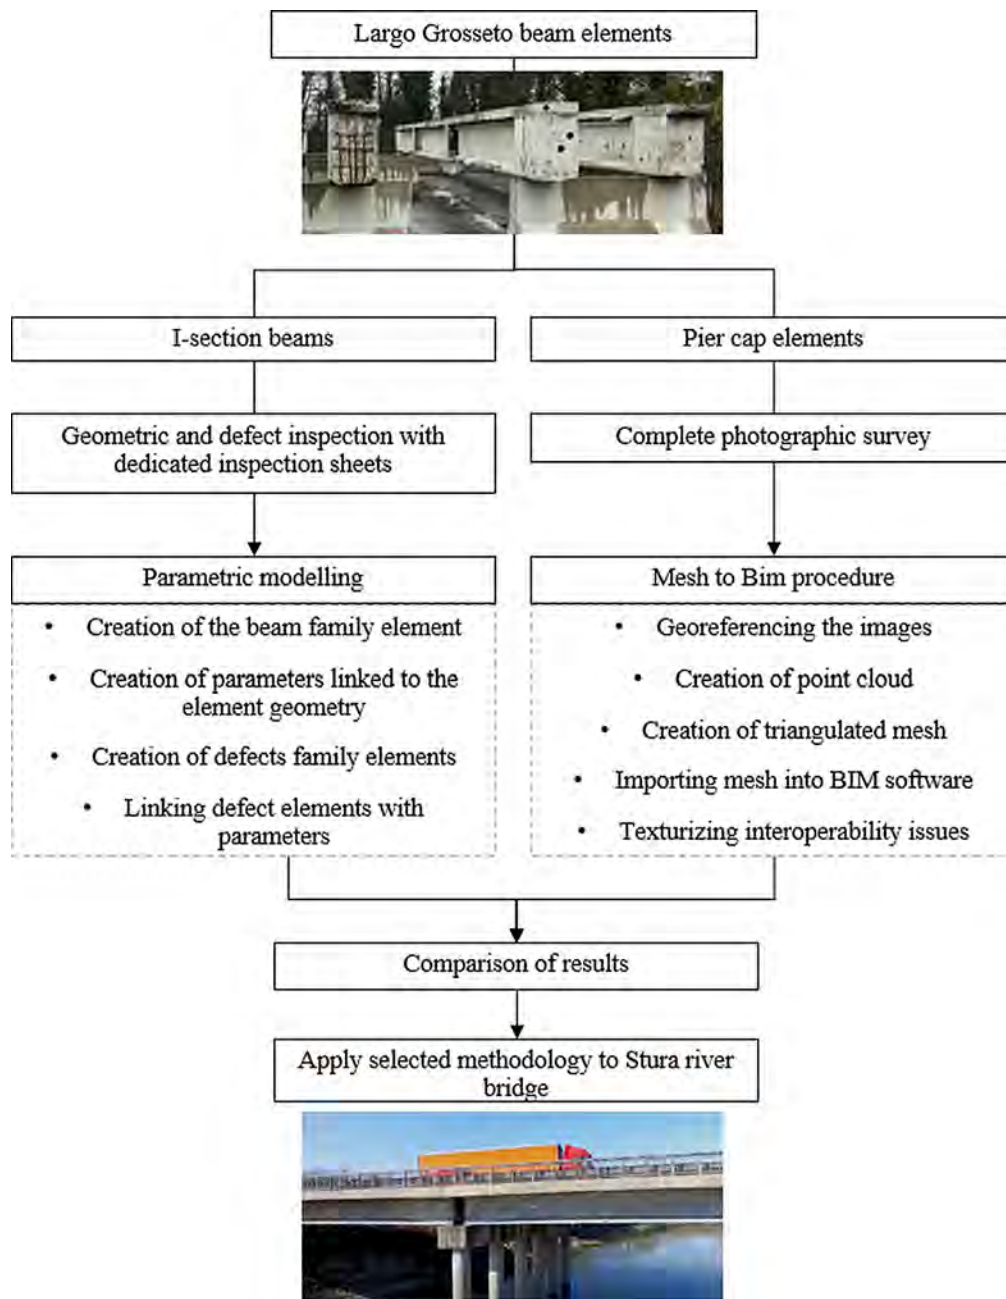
Largo Grosseto beam elements

I-section beams

Geometric and defect inspection with dedicated inspection sheets

Parametric modelling

- Creation of the beam family element
- Creation of parameters linked to the element geometry
- Creation of defects family elements
- Linking defect elements with parameters

Pier cap elements

Complete photographic survey

Mesh to Bim procedure

- Georeferencing the images
- Creation of point cloud
- Creation of triangulated mesh
- Importing mesh into BIM software
- Texturizing interoperability issues

Comparison of results

Apply selected methodology to Stura river bridge